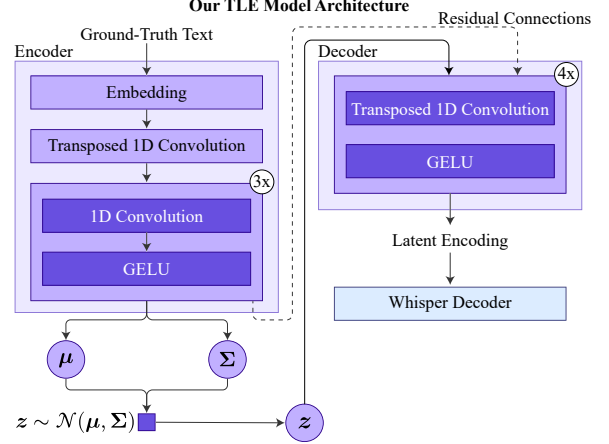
Our TLE Model Architecture

Residual Connections

Ground-Truth Text

Encoder

Embedding

Transposed 1D Convolution

3x

1D Convolution

GELU

Decoder

4x

Transposed 1D Convolution

GELU

Latent Encoding

Whisper Decoder

$\boldsymbol{\mu}$

$\boldsymbol{\Sigma}$

$\boldsymbol{z} \sim \mathcal{N}(\boldsymbol{\mu}, \boldsymbol{\Sigma})$

$\boldsymbol{z}$